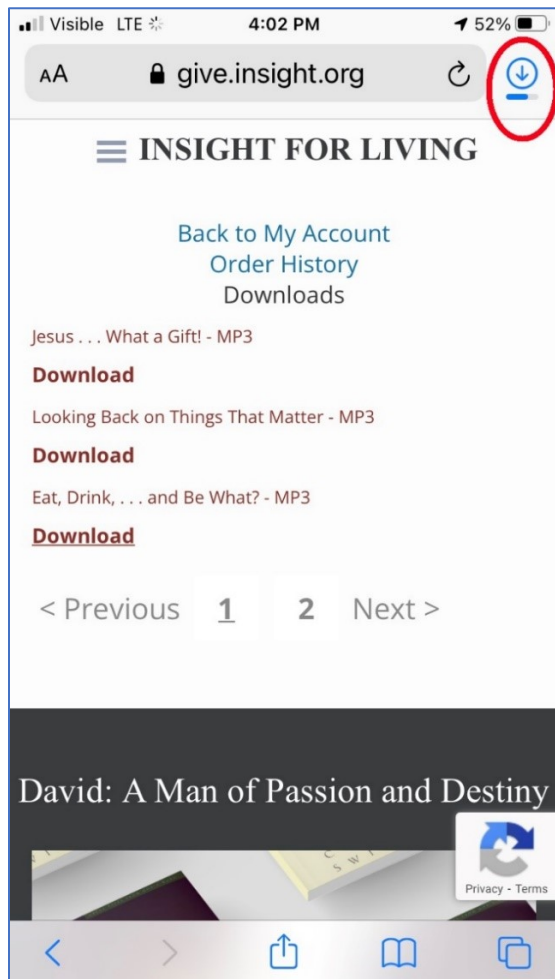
Visible LTE 4:02 PM 52%

AA give.insight.org

INSIGHT FOR LIVING

Back to My Account
Order History
Downloads

Jesus . . . What a Gift! - MP3

Download

Looking Back on Things That Matter - MP3

Download

Eat, Drink, . . . and Be What? - MP3

Download

< Previous 1 2 Next >

David: A Man of Passion and Destiny

Privacy - Terms